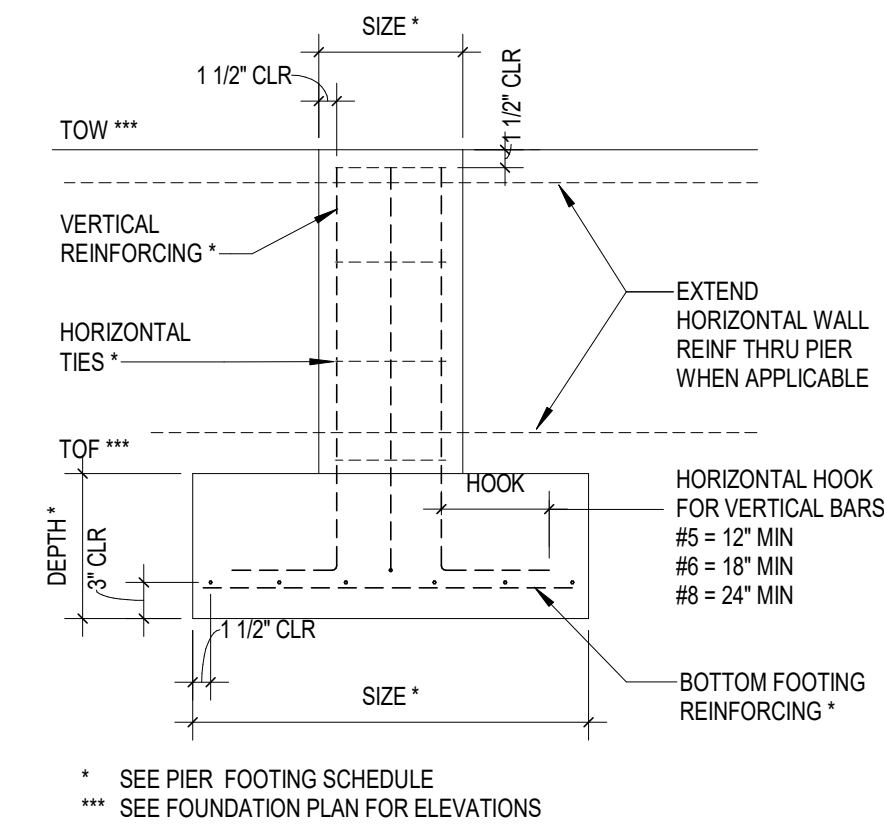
SIZE *

1 1/2" CLR

1 1/2" CLR

TOW ***

VERTICAL REINFORCING *

HORIZONTAL TIES *

EXTEND HORIZONTAL WALL REINF THRU PIER WHEN APPLICABLE

TOF ***

HOOK

HORIZONTAL HOOK FOR VERTICAL BARS
#5 = 12" MIN
#6 = 18" MIN
#8 = 24" MIN

DEPTH *

3" CLR

1 1/2" CLR

SIZE *

BOTTOM FOOTING REINFORCING *

* SEE PIER FOOTING SCHEDULE
*** SEE FOUNDATION PLAN FOR ELEVATIONS